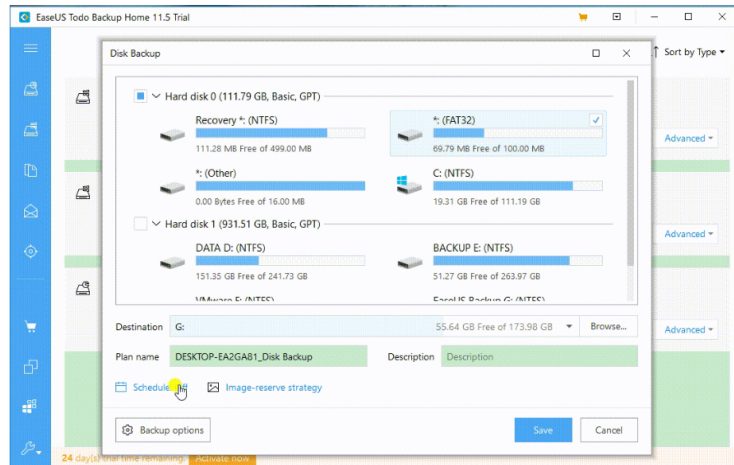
EaseUS Todo Backup Home 11.5 Trial

Sort by Type

Advanced
Advanced
Advanced

Disk Backup

Hard disk 0 (111.79 GB, Basic, GPT)

Recovery *: (NTFS)
111.28 MB Free of 499.00 MB

*: (FAT32)
69.79 MB Free of 100.00 MB

*: (Other)
0.00 Bytes Free of 16.00 MB

C: (NTFS)
19.31 GB Free of 111.19 GB

Hard disk 1 (931.51 GB, Basic, GPT)

DATA D: (NTFS)
151.35 GB Free of 241.73 GB

BACKUP E: (NTFS)
51.27 GB Free of 263.97 GB

VMware F: (NTFS)

EaseUS Backup G: (NTFS)

Destination G:
55.64 GB Free of 173.98 GB
Browse...

Plan name DESKTOP-EA2GA81_Disk Backup
Description Description

Schedule: Off
Image-reserve strategy

Backup options
Save
Cancel

24 day(s) trial time remaining
Activate now